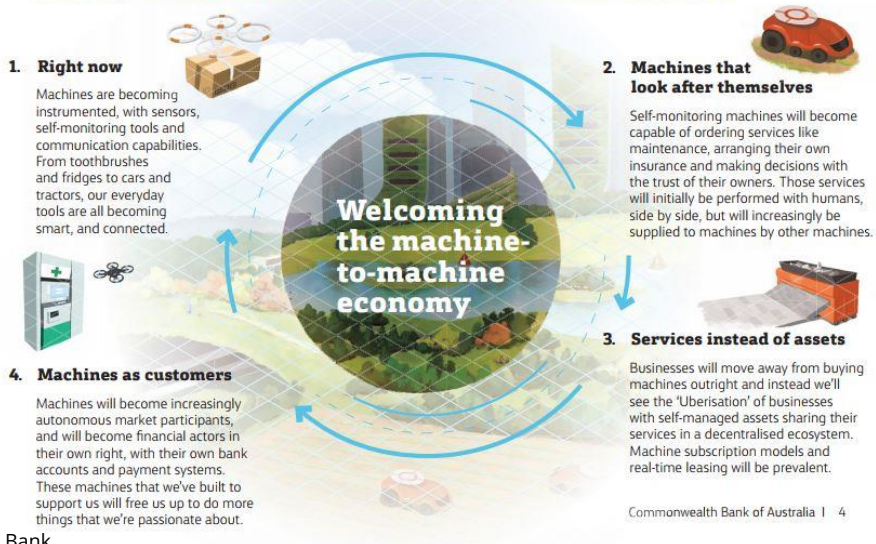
1. Right now

Machines are becoming instrumented, with sensors, self-monitoring tools and communication capabilities. From toothbrushes and fridges to cars and tractors, our everyday tools are all becoming smart, and connected.

2. Machines that look after themselves

Self-monitoring machines will become capable of ordering services like maintenance, arranging their own insurance and making decisions with the trust of their owners. Those services will initially be performed with humans, side by side, but will increasingly be supplied to machines by other machines.

Welcoming the machine-to-machine economy

3. Services instead of assets

Businesses will move away from buying machines outright and instead we'll see the 'Uberisation' of businesses with self-managed assets sharing their services in a decentralised ecosystem. Machine subscription models and real-time leasing will be prevalent.

4. Machines as customers

Machines will become increasingly autonomous market participants, and will become financial actors in their own right, with their own bank accounts and payment systems. These machines that we've built to support us will free us up to do more things that we're passionate about.

Commonwealth Bank of Australia | 4

Bank